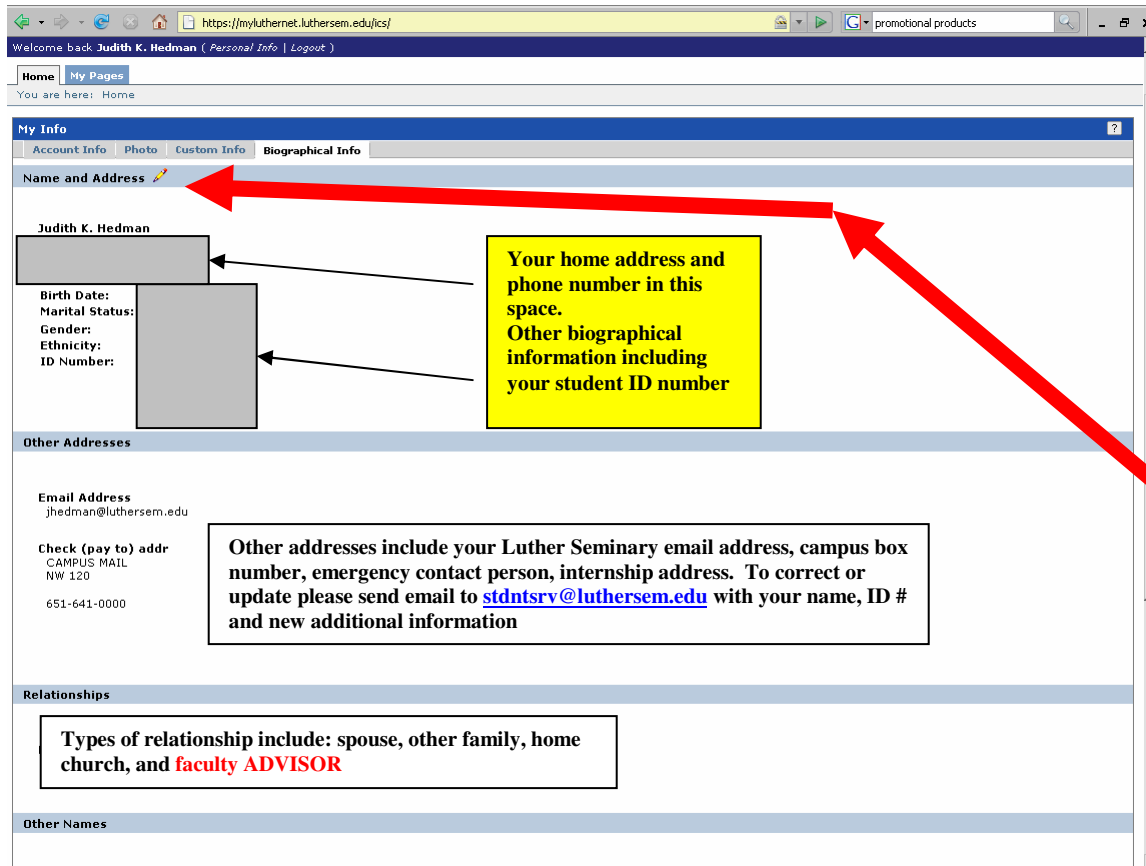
https://myluthernet.luthersem.edu/ics/

promotional products

Welcome back Judith K. Hedman ( Personal Info | Logout )

Home My Pages

You are here: Home

My Info

?

Account Info Photo Custom Info Biographical Info

Name and Address

Judith K. Hedman

Birth Date:
Marital Status:
Gender:
Ethnicity:
ID Number:

Your home address and phone number in this space.
Other biographical information including your student ID number

Other Addresses

Email Address
jhedman@luthersem.edu

Check (pay to) addr
CAMPUS MAIL
NW 120

651-641-0000

Other addresses include your Luther Seminary email address, campus box number, emergency contact person, internship address. To correct or update please send email to stdntsrv@luthersem.edu with your name, ID # and new additional information

Relationships

Types of relationship include: spouse, other family, home church, and faculty ADVISOR

Other Names